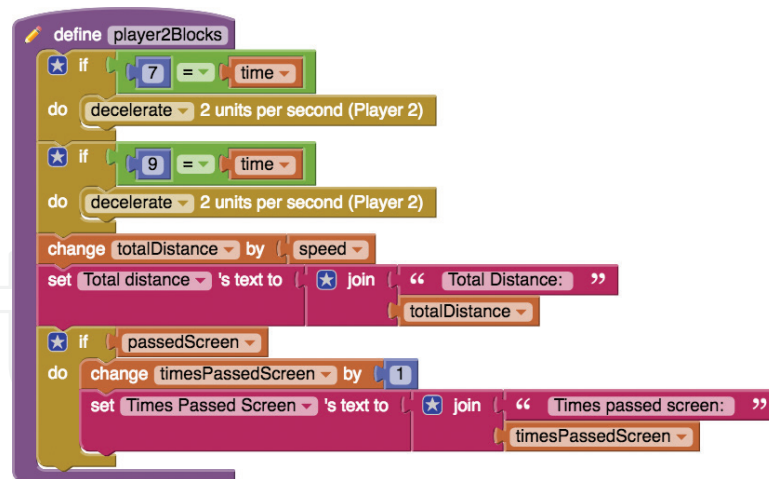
define player2Blocks
if 7 = time
do decelerate 2 units per second (Player 2)
if 9 = time
do decelerate 2 units per second (Player 2)
change totalDistance by speed
set Total distance 's text to join " Total Distance: "
totalDistance
if passedScreen
do change timesPassedScreen by 1
set Times Passed Screen 's text to join " Times passed screen: "
timesPassedScreen